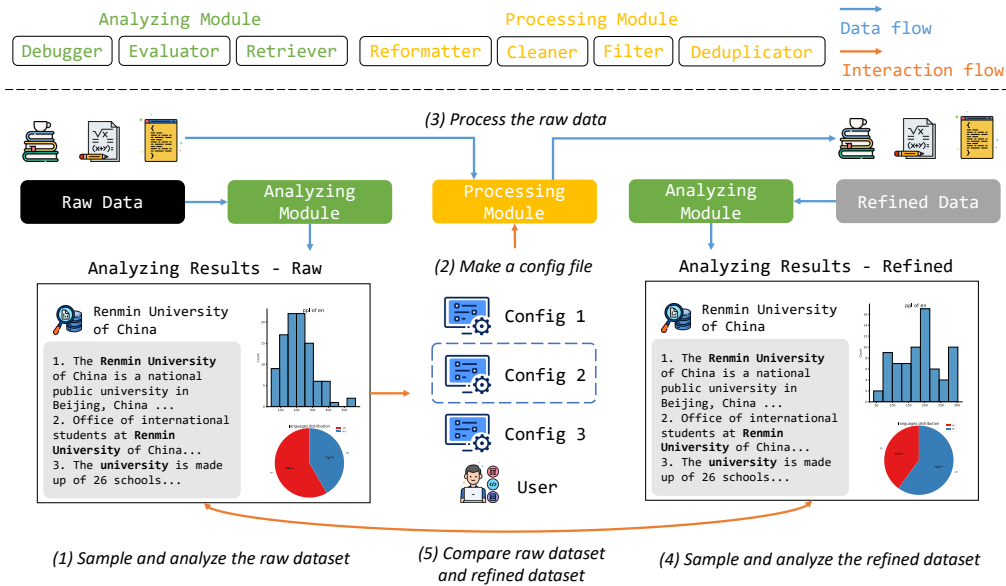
Analyzing Module

Debugger Evaluator Retriever

Processing Module

Reformatter Cleaner Filter Deduplicator

Data flow

Interaction flow

(3) Process the raw data

Raw Data

Analyzing Module

Processing Module

Analyzing Module

Refined Data

Analyzing Results - Raw

(2) Make a config file

Analyzing Results - Refined

Renmin University of China

1. The **Renmin University** of China is a national public university in Beijing, China ...
2. Office of international students at **Renmin University** of China...
3. The **university** is made up of 26 schools...

ppl of en

languages distribution

Config 1

Config 2

Config 3

User

Renmin University of China

1. The **Renmin University** of China is a national public university in Beijing, China ...
2. Office of international students at **Renmin University** of China...
3. The **university** is made up of 26 schools...

ppl of en

languages distribution

(1) Sample and analyze the raw dataset

(5) Compare raw dataset and refined dataset

(4) Sample and analyze the refined dataset